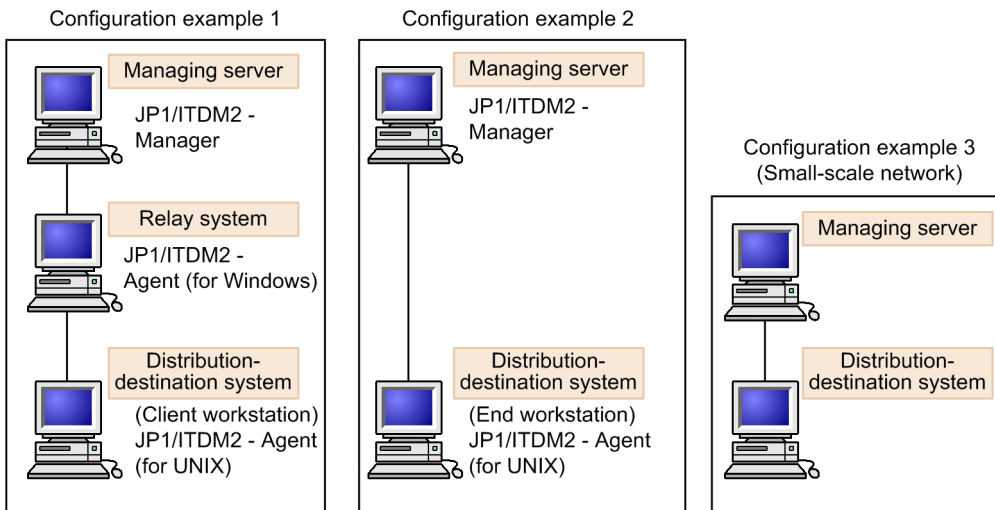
Configuration example 1

Managing server

JP1/ITDM2 - Manager

Relay system

JP1/ITDM2 - Agent (for Windows)

Distribution-destination system

(Client workstation) JP1/ITDM2 - Agent (for UNIX)

Configuration example 2

Managing server

JP1/ITDM2 - Manager

Distribution-destination system

(End workstation) JP1/ITDM2 - Agent (for UNIX)

Configuration example 3 (Small-scale network)

Managing server

Distribution-destination system